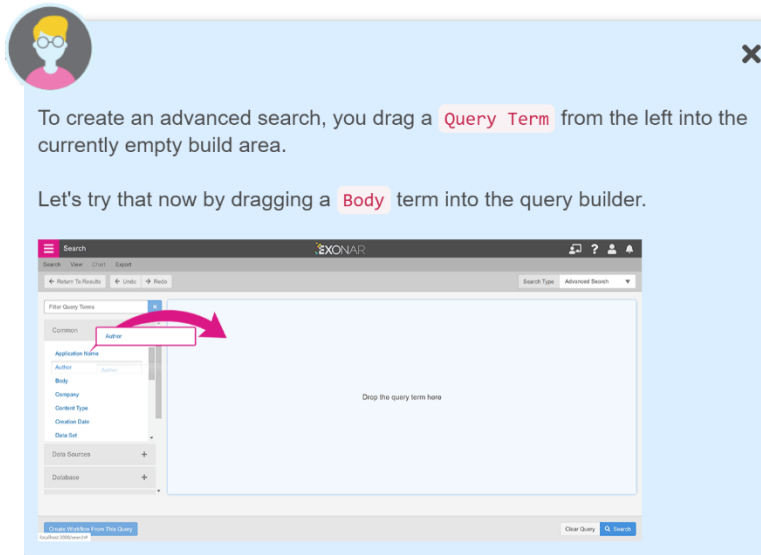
To create an advanced search, you drag a Query Term from the left into the currently empty build area.

Let's try that now by dragging a Body term into the query builder.

Search

EXONAR

Search View Chart Export

← Return To Results ← Undo → Redo

Search Type Advanced Search

Filter Query Terms

Common

Author

Application Name

Author

Author

Body

Company

Content Type

Creation Date

Data Set

Data Sources +

Database +

Drop the query term here

Create Workflow From This Query

localhost:3000/search#

Clear Query Search